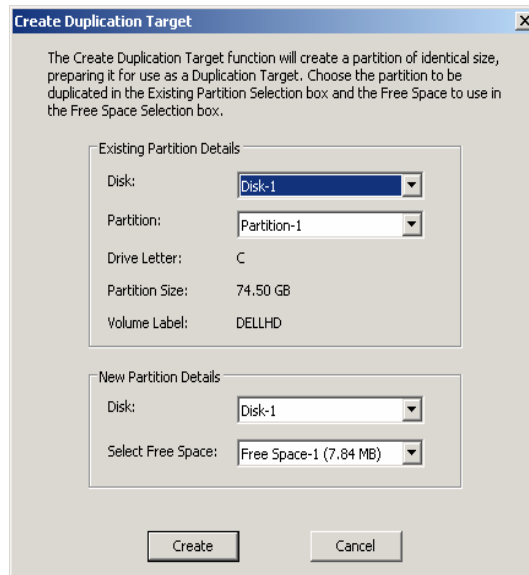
Create Duplication Target

The Create Duplication Target function will create a partition of identical size, preparing it for use as a Duplication Target. Choose the partition to be duplicated in the Existing Partition Selection box and the Free Space to use in the Free Space Selection box.

Existing Partition Details

Disk: Disk-1

Partition: Partition-1

Drive Letter: C

Partition Size: 74.50 GB

Volume Label: DELLHD

New Partition Details

Disk: Disk-1

Select Free Space: Free Space-1 (7.84 MB)

Create

Cancel